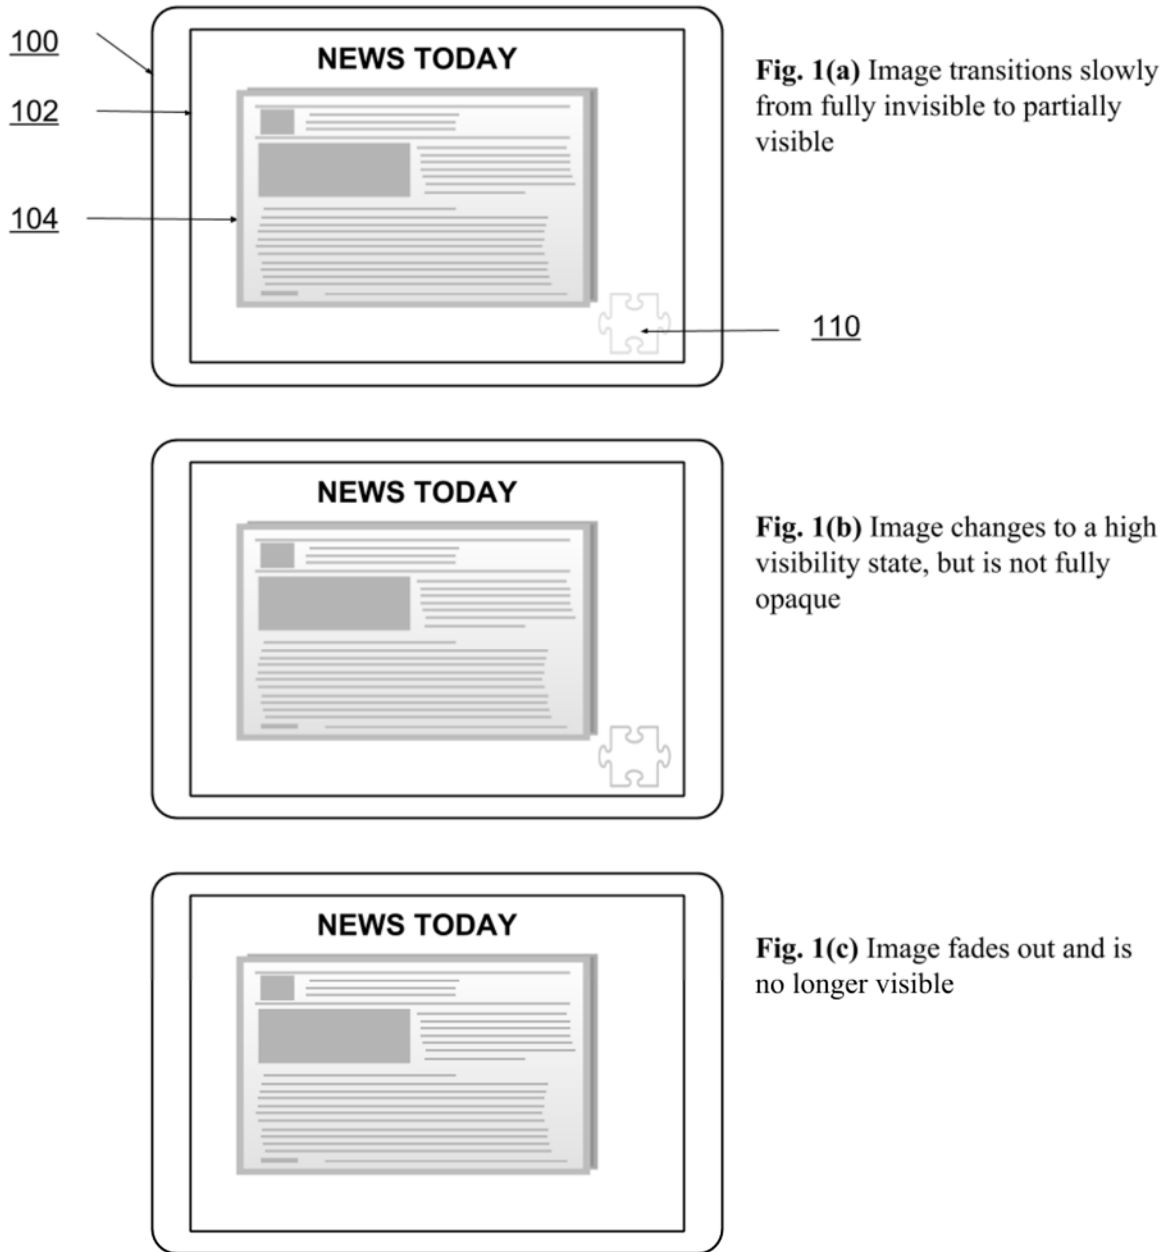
100

102

104

NEWS TODAY

Fig. 1(a) Image transitions slowly from fully invisible to partially visible

110

NEWS TODAY

Fig. 1(b) Image changes to a high visibility state, but is not fully opaque

NEWS TODAY

Fig. 1(c) Image fades out and is no longer visible